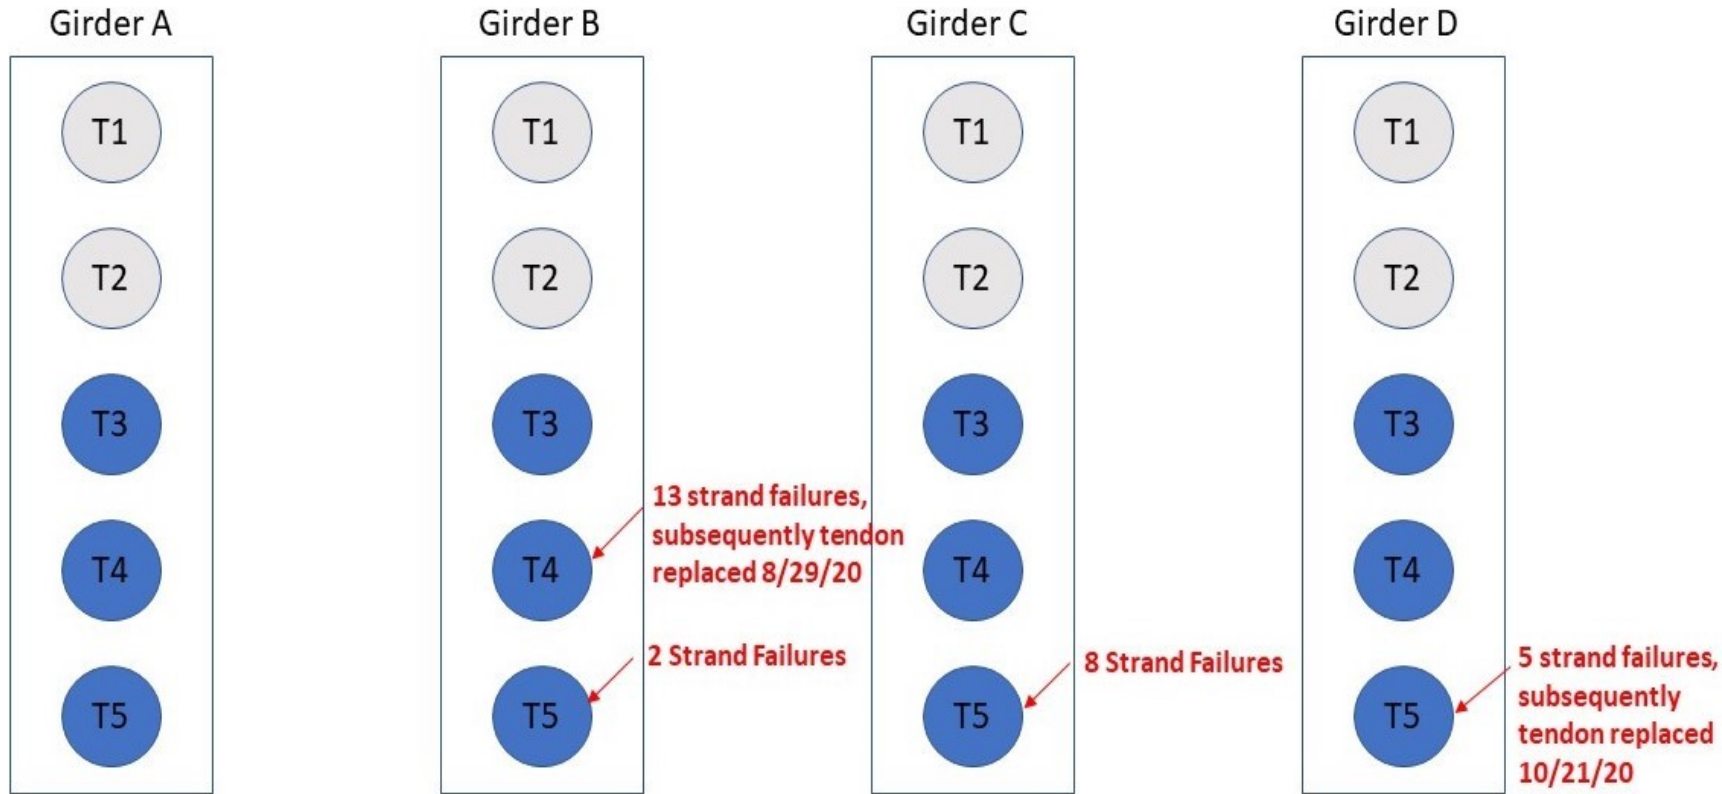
Girder A

T1

T2

T3

T4

T5

Girder B

T1

T2

T3

T4

T5

13 strand failures, subsequently tendon replaced 8/29/20

2 Strand Failures

Girder C

T1

T2

T3

T4

T5

8 Strand Failures

Girder D

T1

T2

T3

T4

T5

5 strand failures, subsequently tendon replaced 10/21/20